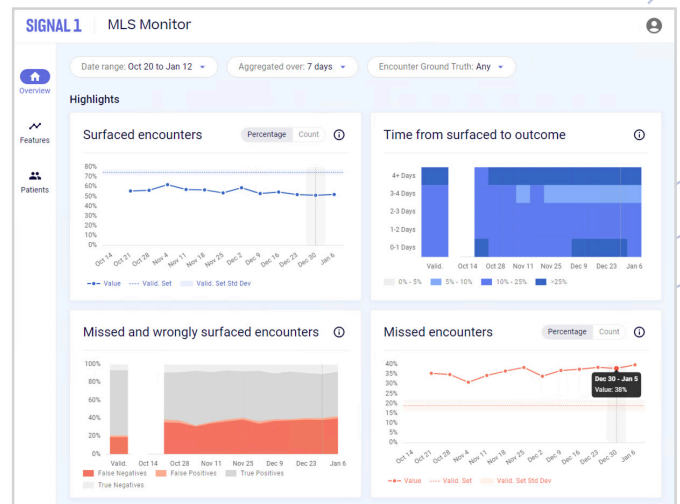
SIGNAL 1 | MLS Monitor

Overview

Features

Patients

Date range: Oct 20 to Jan 12

Aggregated over: 7 days

Encounter Ground Truth: Any

Highlights

Surfaced encounters

Percentage Count

80%
70%
60%
50%
40%
30%
20%
10%
0%

Oct 14 Oct 21 Oct 28 Nov 4 Nov 11 Nov 18 Nov 25 Dec 2 Dec 9 Dec 16 Dec 23 Dec 30 Jan 6

Value Valid. Set Valid. Set Std Dev

Time from surfaced to outcome

4+ Days
3-4 Days
2-3 Days
1-2 Days
0-1 Days

Valid. Oct 14 Oct 28 Nov 11 Nov 25 Dec 9 Dec 23 Jan 6

0% - 5% 5% - 10% 10% - 25% >25%

Missed and wrongly surfaced encounters

100%
80%
60%
40%
20%
0%

Valid. Oct 14 Oct 28 Nov 11 Nov 25 Dec 9 Dec 23 Jan 6

False Negatives False Positives True Positives True Negatives

Missed encounters

Percentage Count

40%
35%
30%
25%
20%
15%
10%
5%
0%

Dec 30 - Jan 5
Value: 38%

Oct 14 Oct 21 Oct 28 Nov 4 Nov 11 Nov 18 Nov 25 Dec 2 Dec 9 Dec 16 Dec 23 Dec 30 Jan 6

Value Valid. Set Valid. Set Std Dev